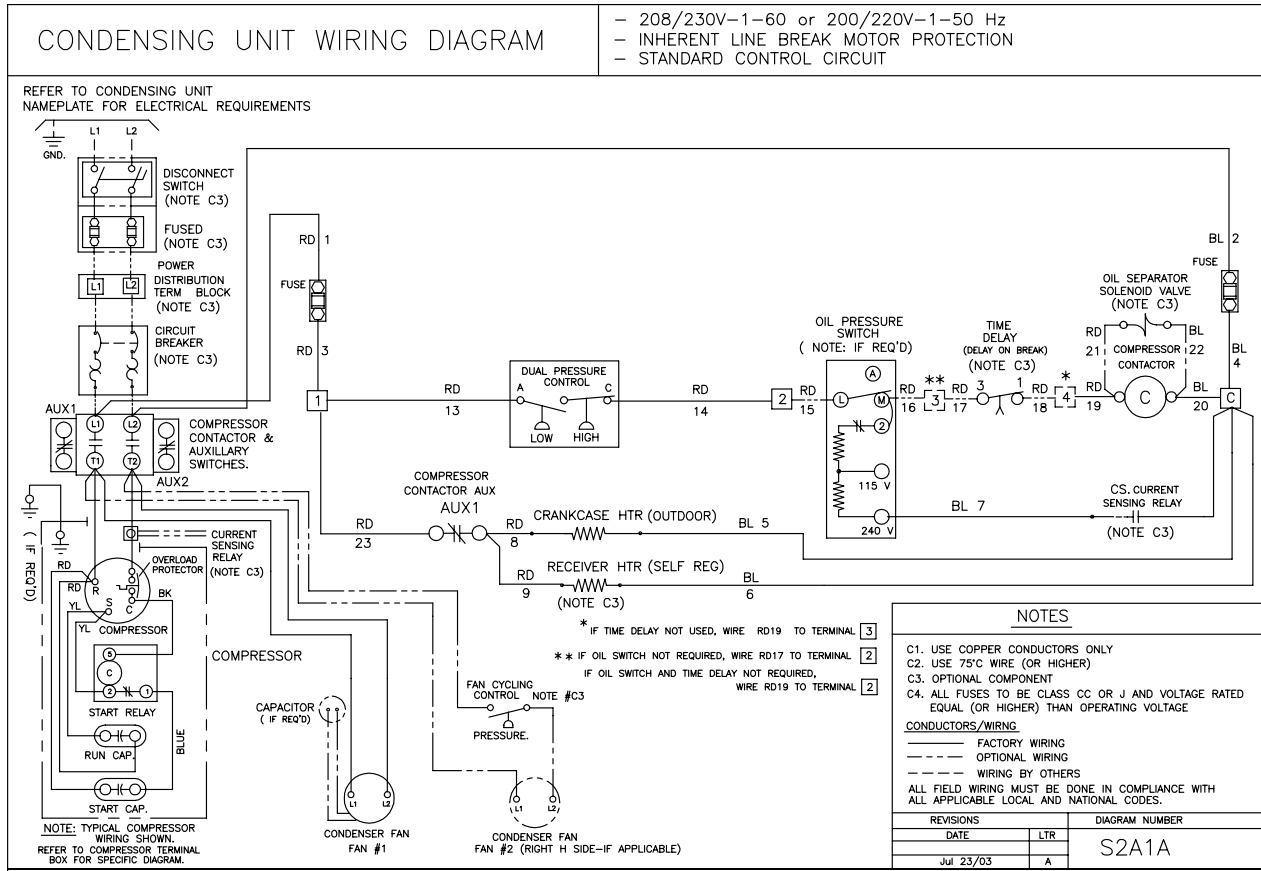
CONDENSING UNIT WIRING DIAGRAM

– 208/230V–1–60 or 200/220V–1–50 Hz
– INHERENT LINE BREAK MOTOR PROTECTION
– STANDARD CONTROL CIRCUIT

REFER TO CONDENSING UNIT NAMEPLATE FOR ELECTRICAL REQUIREMENTS

GND. L1 L2

DISCONNECT SWITCH (NOTE C3)

FUSED (NOTE C3)

POWER DISTRIBUTION TERM BLOCK (NOTE C3)

L1 L2

CIRCUIT BREAKER (NOTE C3)

AUX1

L1 L2 T1 T2

COMPRESSOR CONTACTOR & AUXILLARY SWITCHES.

AUX2

CURRENT SENSING RELAY (NOTE C3)

( IF REQ'D)

RD R S C BK YL OVERLOAD PROTECTOR

YL COMPRESSOR

COMPRESSOR

5 C 2 1

START RELAY

RUN CAP.

BLUE

START CAP.

NOTE: TYPICAL COMPRESSOR WIRING SHOWN. REFER TO COMPRESSOR TERMINAL BOX FOR SPECIFIC DIAGRAM.

RD 1

FUSE

RD 3

1

RD 13

DUAL PRESSURE CONTROL A C LOW HIGH

RD 14

2 RD 15

OIL PRESSURE SWITCH ( NOTE: IF REQ'D)

A L M 2 115 V 240 V

RD 16 ** 3 RD 17

TIME DELAY (DELAY ON BREAK) (NOTE C3)

3 1 RD 18 * 4 RD 19

OIL SEPARATOR SOLENOID VALVE (NOTE C3)

RD 21 COMPRESSOR CONTACTOR 22 BL

C

BL 20 C

BL 2

FUSE

BL 4

BL 7

CS. CURRENT SENSING RELAY (NOTE C3)

COMPRESSOR CONTACTOR AUX AUX1

RD 23

RD 8 CRANKCASE HTR (OUTDOOR) BL 5

RD 9 RECEIVER HTR (SELF REG) BL 6 (NOTE C3)

* IF TIME DELAY NOT USED, WIRE RD19 TO TERMINAL 3

** IF OIL SWITCH NOT REQUIRED, WIRE RD17 TO TERMINAL 2

IF OIL SWITCH AND TIME DELAY NOT REQUIRED, WIRE RD19 TO TERMINAL 2

FAN CYCLING CONTROL NOTE #C3

PRESSURE.

CAPACITOR ( IF REQ'D)

L1 L2

CONDENSER FAN FAN #1

L1 L2

CONDENSER FAN FAN #2 (RIGHT H SIDE–IF APPLICABLE)

NOTES

C1. USE COPPER CONDUCTORS ONLY
C2. USE 75°C WIRE (OR HIGHER)
C3. OPTIONAL COMPONENT
C4. ALL FUSES TO BE CLASS CC OR J AND VOLTAGE RATED EQUAL (OR HIGHER) THAN OPERATING VOLTAGE

CONDUCTORS/WIRNG
FACTORY WIRING
OPTIONAL WIRING
WIRING BY OTHERS

ALL FIELD WIRING MUST BE DONE IN COMPLIANCE WITH ALL APPLICABLE LOCAL AND NATIONAL CODES.

| REVISIONS | | DIAGRAM NUMBER |
|---|---|---|
| DATE | LTR | S2A1A |
| Jul 23/03 | A | |